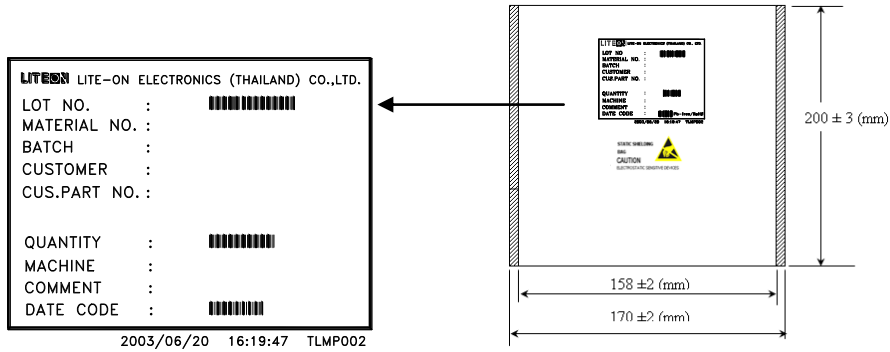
LITEON LITE-ON ELECTRONICS (THAILAND) CO.,LTD.

LOT NO. :
MATERIAL NO. :
BATCH :
CUSTOMER :
CUS.PART NO. :

QUANTITY :
MACHINE :
COMMENT :
DATE CODE :

2003/06/20 16:19:47 TLMP002

LITEON LITE-ON ELECTRONICS (THAILAND) CO., LTD.
LOT NO :
MATERIAL NO. :
BATCH :
CUSTOMER :
CUS.PART NO. :
QUANTITY :
MACHINE :
COMMENT :
DATE CODE : Pb-free/RoHS
2003/06/20 16:19:47 TLMP002

STATIC SHIELDING BAG
CAUTION
ELECTROSTATIC SENSITIVE DEVICES

$200 \pm 3$ (mm)

$158 \pm 2$ (mm)

$170 \pm 2$ (mm)